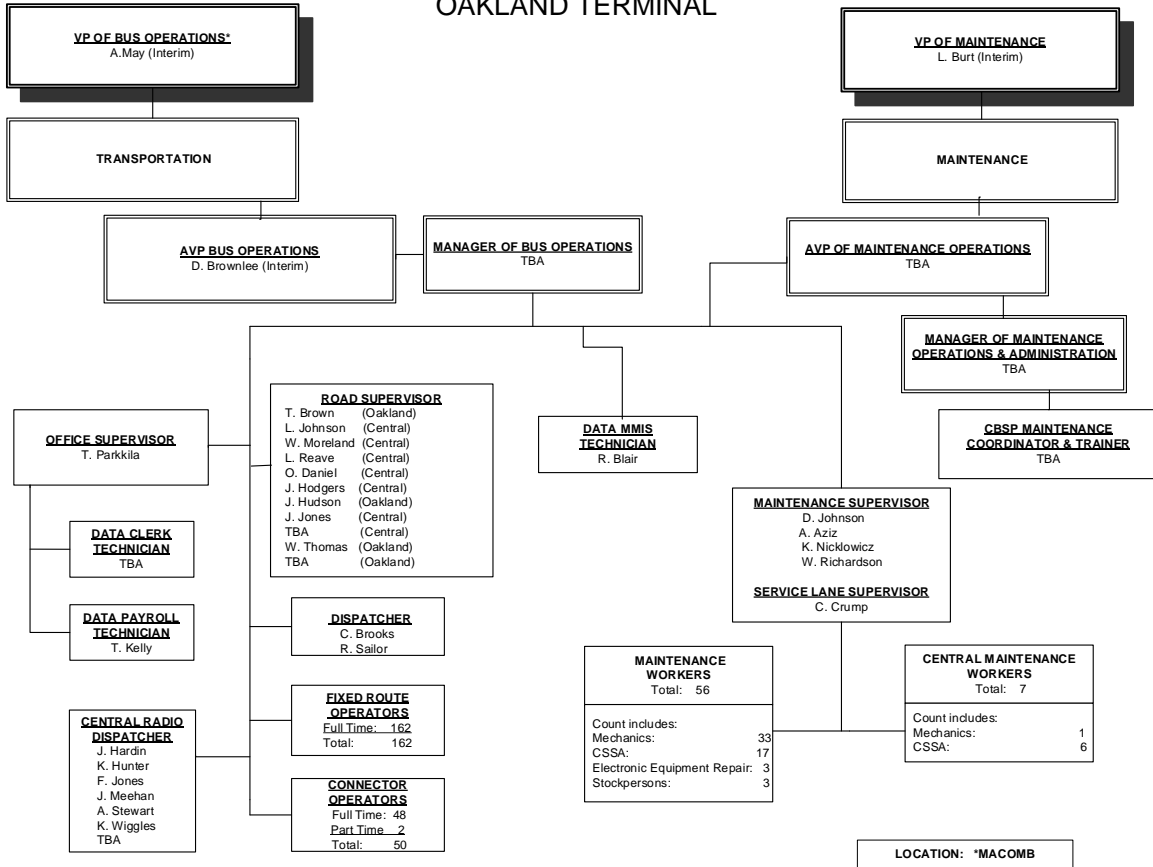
OAKLAND TERMINAL

VP OF BUS OPERATIONS*
A.May (Interim)

TRANSPORTATION

AVP BUS OPERATIONS
D. Brownlee (Interim)

MANAGER OF BUS OPERATIONS
TBA

VP OF MAINTENANCE
L. Burt (Interim)

MAINTENANCE

AVP OF MAINTENANCE OPERATIONS
TBA

MANAGER OF MAINTENANCE OPERATIONS & ADMINISTRATION
TBA

CBSP MAINTENANCE COORDINATOR & TRAINER
TBA

OFFICE SUPERVISOR
T. Parkkila

DATA CLERK TECHNICIAN
TBA

DATA PAYROLL TECHNICIAN
T. Kelly

ROAD SUPERVISOR
T. Brown (Oakland)
L. Johnson (Central)
W. Moreland (Central)
L. Reave (Central)
O. Daniel (Central)
J. Hodgers (Central)
J. Hudson (Oakland)
J. Jones (Central)
TBA (Central)
W. Thomas (Oakland)
TBA (Oakland)

DATA MMIS TECHNICIAN
R. Blair

MAINTENANCE SUPERVISOR
D. Johnson
A. Aziz
K. Nicklowicz
W. Richardson

SERVICE LANE SUPERVISOR
C. Crump

DISPATCHER
C. Brooks
R. Sailor

FIXED ROUTE OPERATORS
Full Time: 162
Total: 162

CENTRAL RADIO DISPATCHER
J. Hardin
K. Hunter
F. Jones
J. Meehan
A. Stewart
K. Wiggles
TBA

CONNECTOR OPERATORS
Full Time: 48
Part Time 2
Total: 50

MAINTENANCE WORKERS
Total: 56

Count includes:
Mechanics: 33
CSSA: 17
Electronic Equipment Repair: 3
Stockpersons: 3

CENTRAL MAINTENANCE WORKERS
Total: 7

Count includes:
Mechanics: 1
CSSA: 6

LOCATION: *MACOMB